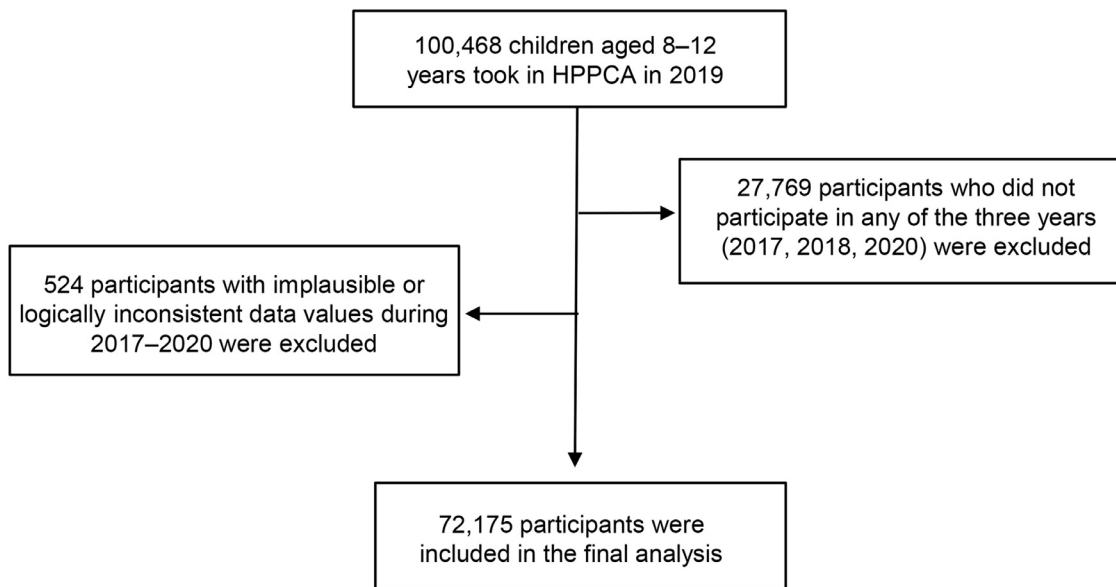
100,468 children aged 8–12 years took in HPPCA in 2019

27,769 participants who did not participate in any of the three years (2017, 2018, 2020) were excluded

524 participants with implausible or logically inconsistent data values during 2017–2020 were excluded

72,175 participants were included in the final analysis